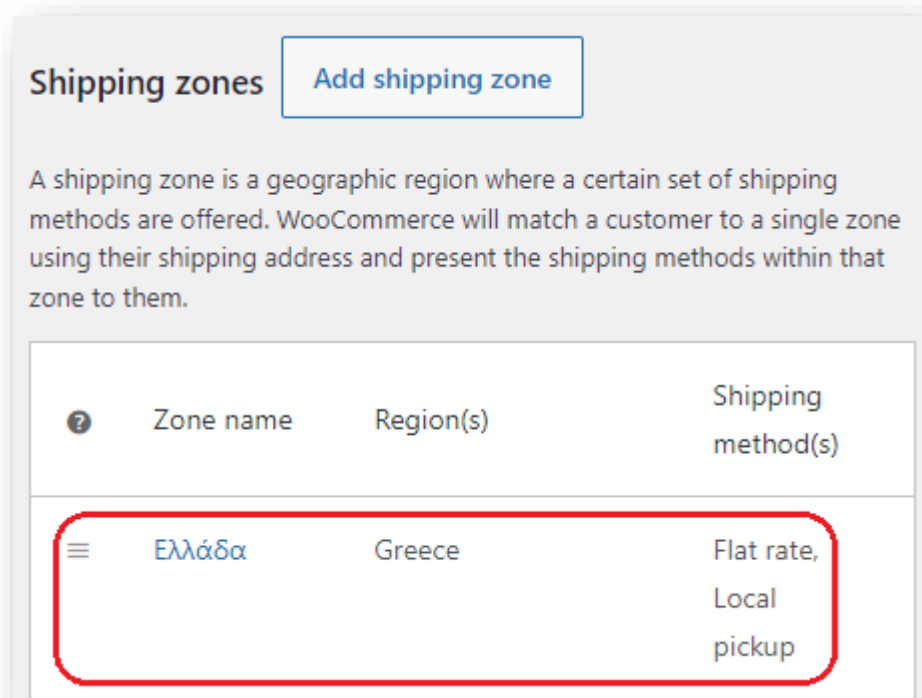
Shipping zones

Add shipping zone

A shipping zone is a geographic region where a certain set of shipping methods are offered. WooCommerce will match a customer to a single zone using their shipping address and present the shipping methods within that zone to them.

| ? | Zone name | Region(s) | Shipping method(s) |
|---|---|---|---|
| ≡ | Ελλάδα | Greece | Flat rate, Local pickup |